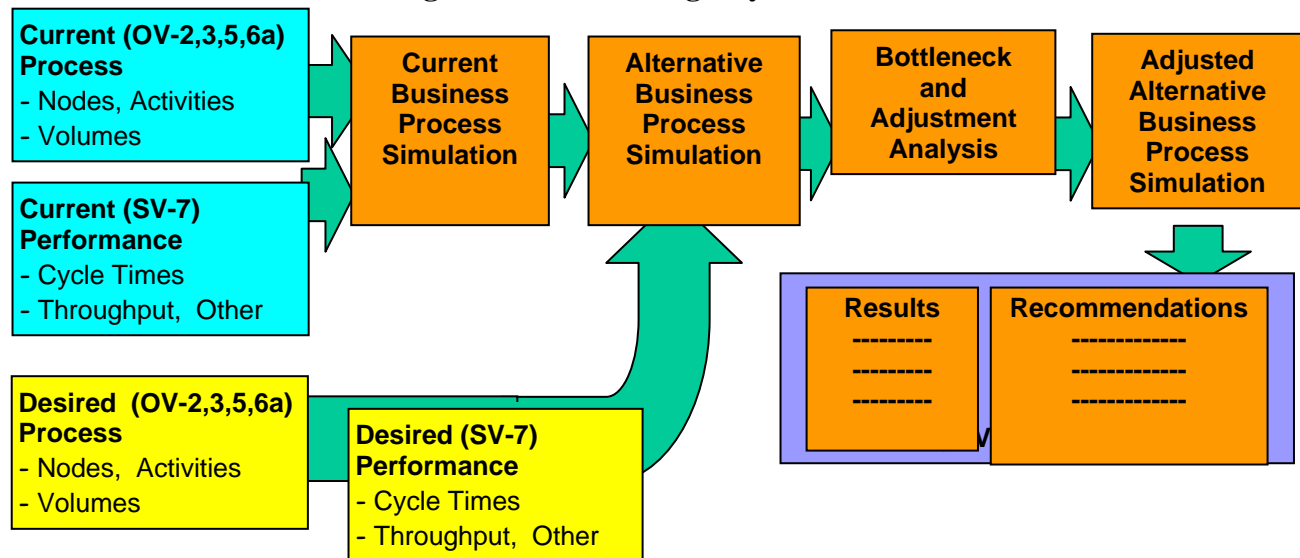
Current (OV-2,3,5,6a) Process
- Nodes, Activities
- Volumes

Current (SV-7) Performance
- Cycle Times
- Throughput, Other

Current Business Process Simulation

Alternative Business Process Simulation

Bottleneck and Adjustment Analysis

Adjusted Alternative Business Process Simulation

Results
---------
---------
---------

Recommendations
-------------
-------------
-------------

Desired (OV-2,3,5,6a) Process
- Nodes, Activities
- Volumes

Desired (SV-7) Performance
- Cycle Times
- Throughput, Other